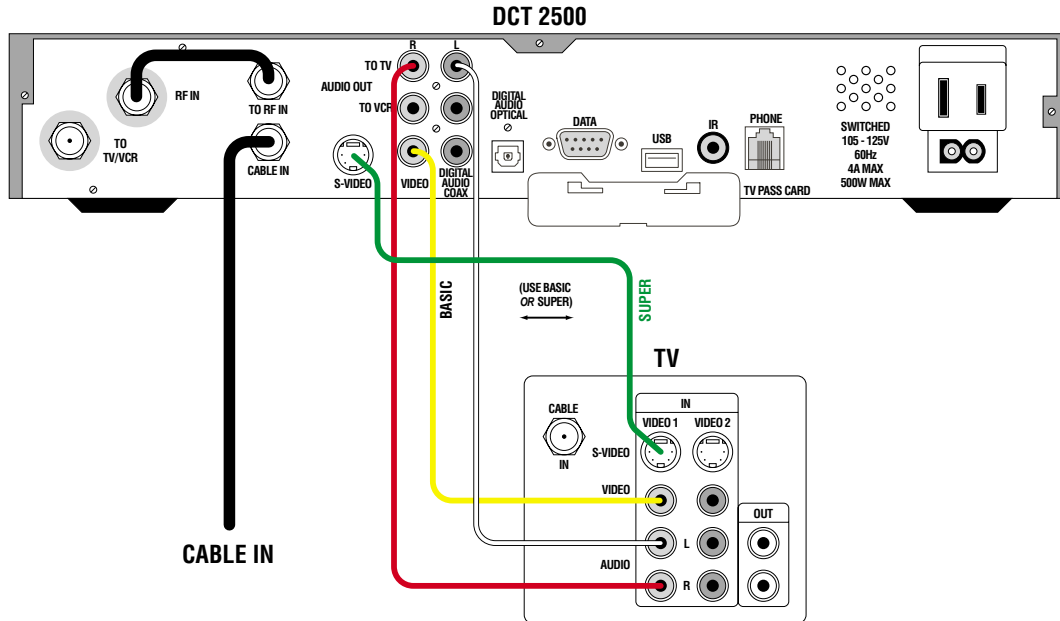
DCT 2500

TO TV/VCR

RF IN

TO RF IN

CABLE IN

R

L

TO TV

AUDIO OUT

TO VCR

S-VIDEO

VIDEO

DIGITAL AUDIO COAX

DIGITAL AUDIO OPTICAL

DATA

USB

IR

PHONE

TV PASS CARD

SWITCHED 105 - 125V 60Hz 4A MAX 500W MAX

BASIC

(USE BASIC OR SUPER)

SUPER

TV

CABLE

IN

IN

VIDEO 1

VIDEO 2

S-VIDEO

VIDEO

OUT

L

AUDIO

R

CABLE IN